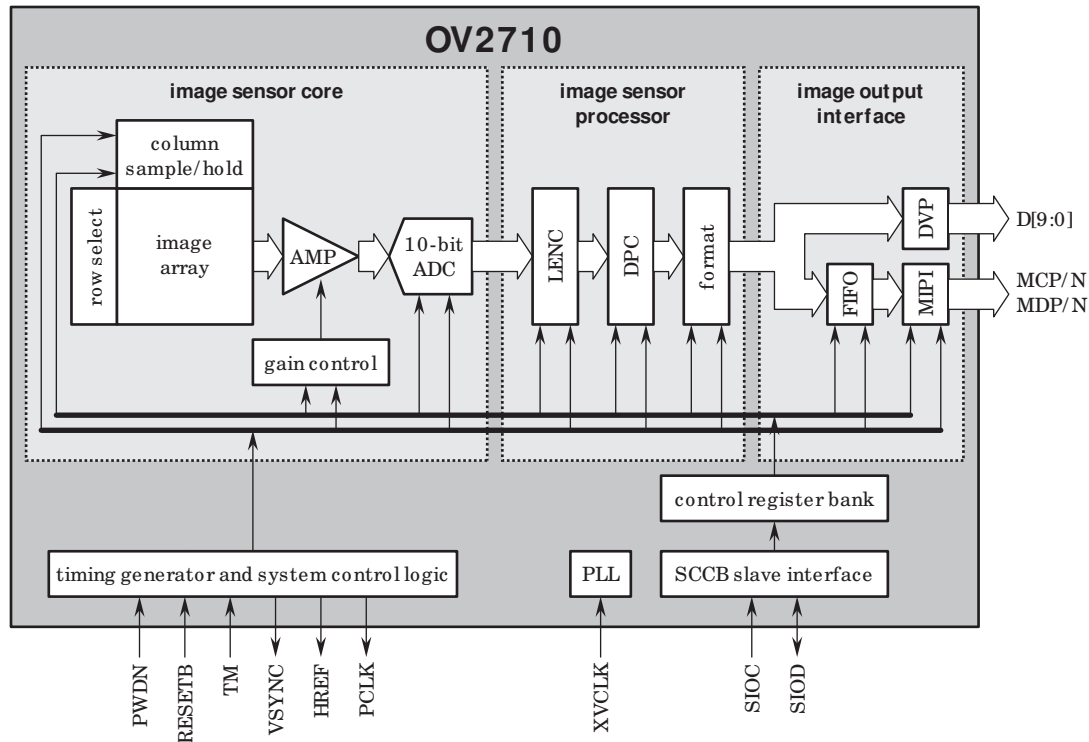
OV2710

image sensor core

column sample/hold

row select

image array

AMP

10-bit ADC

gain control

image sensor processor

LENC

DPC

format

image output interface

DVP

FIFO

MIPI

D[9:0]

MCP/N
MDP/N

control register bank

timing generator and system control logic

PLL

SCCB slave interface

PWDN

RESETB

TM

VSYNC

HREF

PCLK

XVCLK

SIOC

SIOD